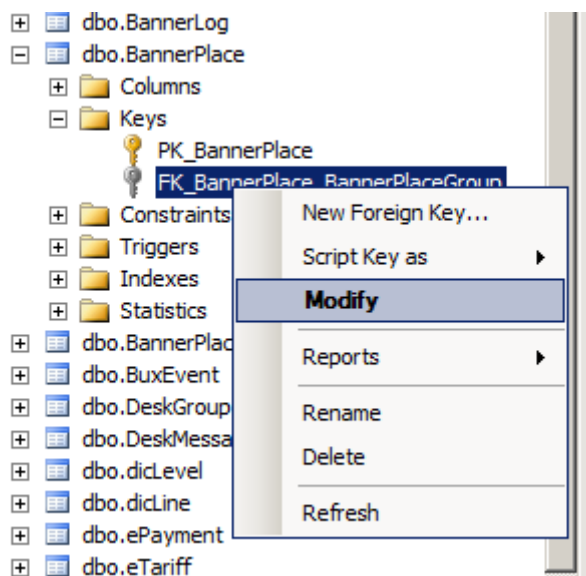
dbo.BannerLog
dbo.BannerPlace
Columns
Keys
PK_BannerPlace
FK_BannerPlace_BannerPlaceGroup
Constraints
Triggers
Indexes
Statistics
dbo.BannerPlac
dbo.BuxEvent
dbo.DeskGroup
dbo.DeskMessa
dbo.dicLevel
dbo.dicLine
dbo.ePayment
dbo.eTariff

New Foreign Key...
Script Key as
Modify
Reports
Rename
Delete
Refresh